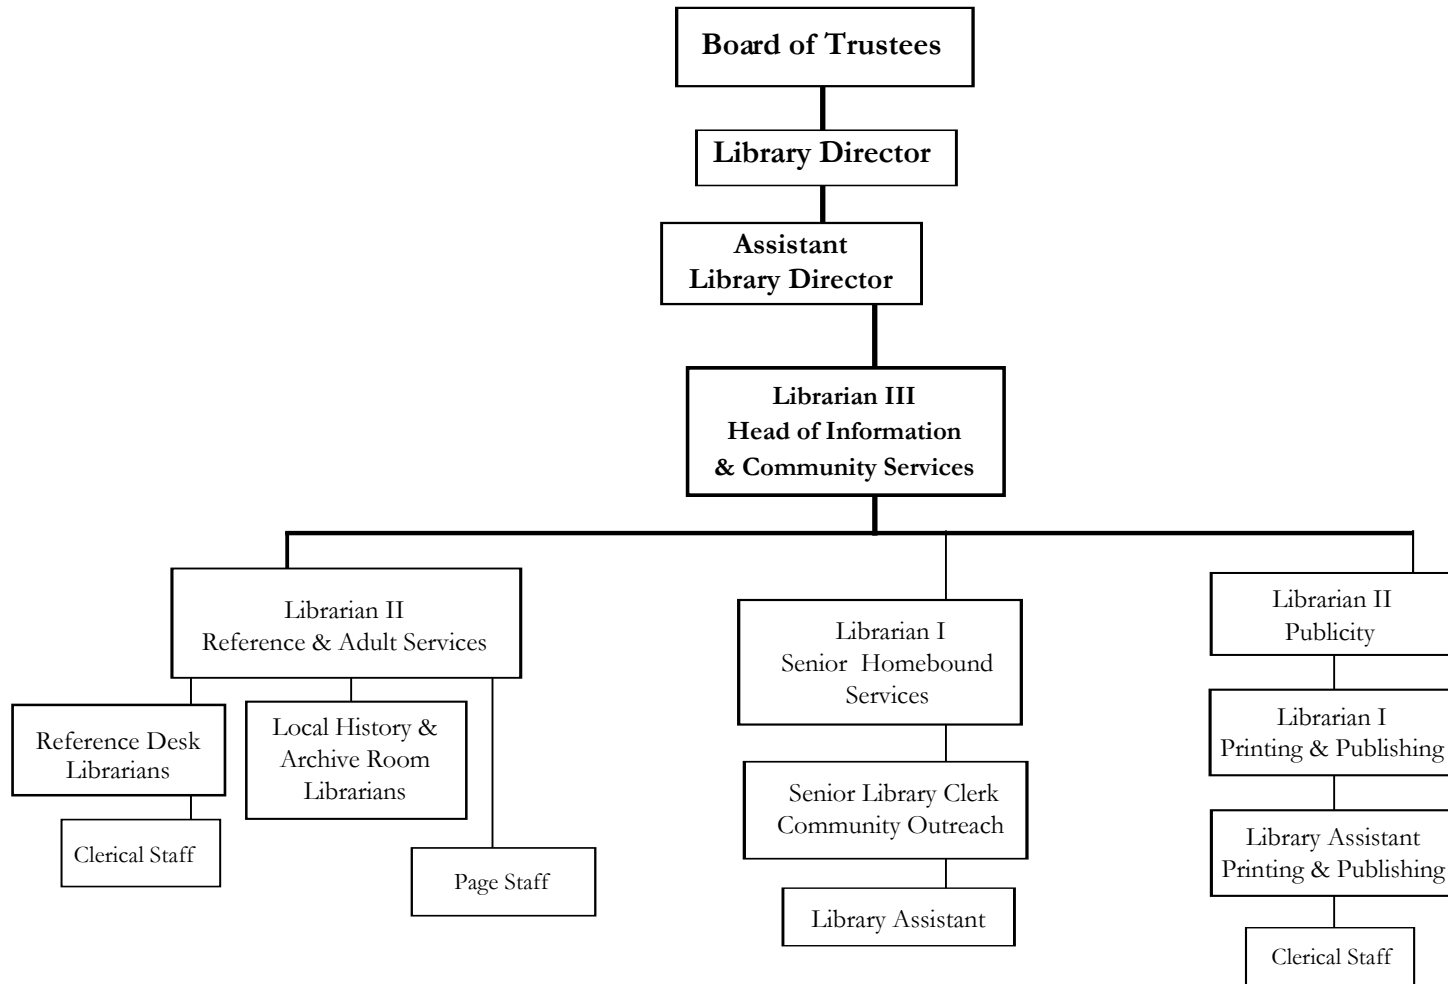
Board of Trustees

Library Director

Assistant Library Director

Librarian III
Head of Information
& Community Services

Librarian II
Reference & Adult Services

Reference Desk Librarians

Clerical Staff

Local History & Archive Room Librarians

Page Staff

Librarian I
Senior Homebound Services

Senior Library Clerk
Community Outreach

Library Assistant

Librarian II
Publicity

Librarian I
Printing & Publishing

Library Assistant
Printing & Publishing

Clerical Staff